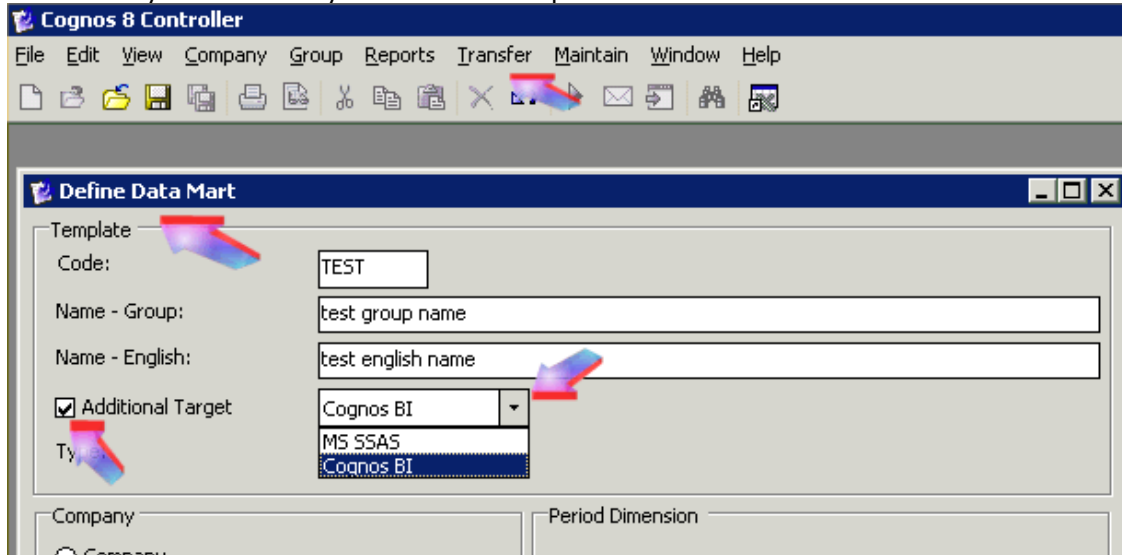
Cognos 8 Controller

File Edit View Company Group Reports Transfer Maintain Window Help

Define Data Mart

Template

Code: TEST

Name - Group: test group name

Name - English: test english name

Additional Target Cognos BI

MS SSAS

Cognos BI

Ty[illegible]

Company

Period Dimension

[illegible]